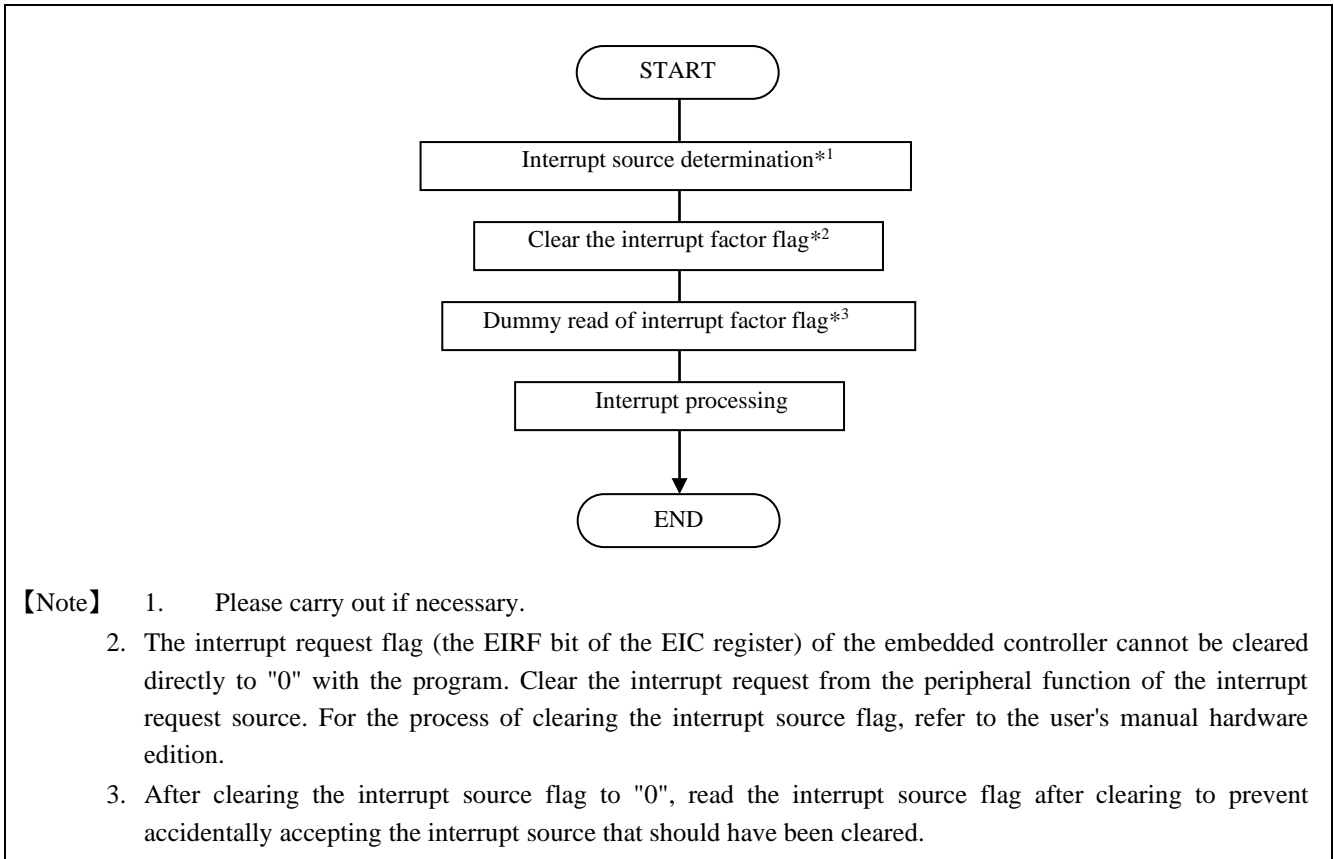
START

Interrupt source determination$*^{1}$

Clear the interrupt factor flag$*^{2}$

Dummy read of interrupt factor flag$*^{3}$

Interrupt processing

END

【Note】 1. Please carry out if necessary.

2. The interrupt request flag (the EIRF bit of the EIC register) of the embedded controller cannot be cleared directly to "0" with the program. Clear the interrupt request from the peripheral function of the interrupt request source. For the process of clearing the interrupt source flag, refer to the user's manual hardware edition.

3. After clearing the interrupt source flag to "0", read the interrupt source flag after clearing to prevent accidentally accepting the interrupt source that should have been cleared.